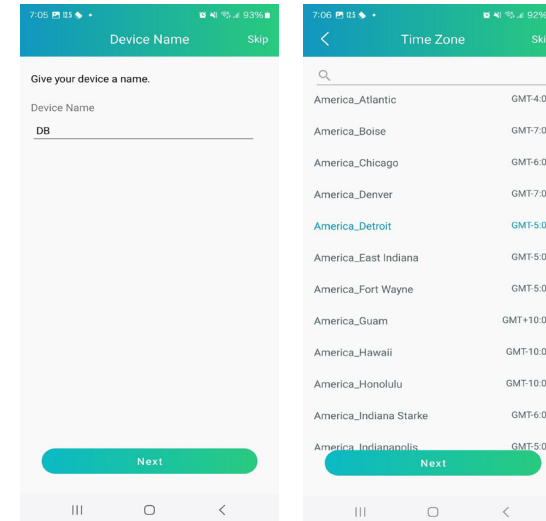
7:05 93%

Device Name

Skip

Give your device a name.

Device Name

DB

Next

7:06 92%

Time Zone

Ski

America_Atlantic GMT-4:0

America_Boise GMT-7:0

America_Chicago GMT-6:0

America_Denver GMT-7:0

America_Detroit GMT-5:0

America_East Indiana GMT-5:0

America_Fort Wayne GMT-5:0

America_Guam GMT+10:0

America_Hawaii GMT-10:0

America_Honolulu GMT-10:0

America_Indiana Starke GMT-6:0

America_Indianapolis GMT-5:0

Next